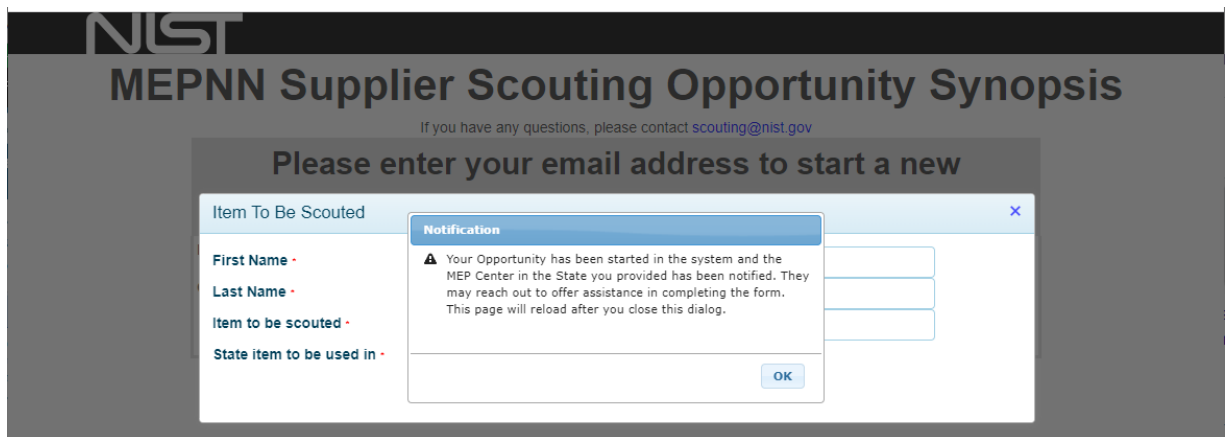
NIST

MEPNN Supplier Scouting Opportunity Synopsis

If you have any questions, please contact scouting@nist.gov

Please enter your email address to start a new

Item To Be Scouted

×

First Name •

Last Name •

Item to be scouted •

State item to be used in •

Notification

Your Opportunity has been started in the system and the MEP Center in the State you provided has been notified. They may reach out to offer assistance in completing the form. This page will reload after you close this dialog.

OK